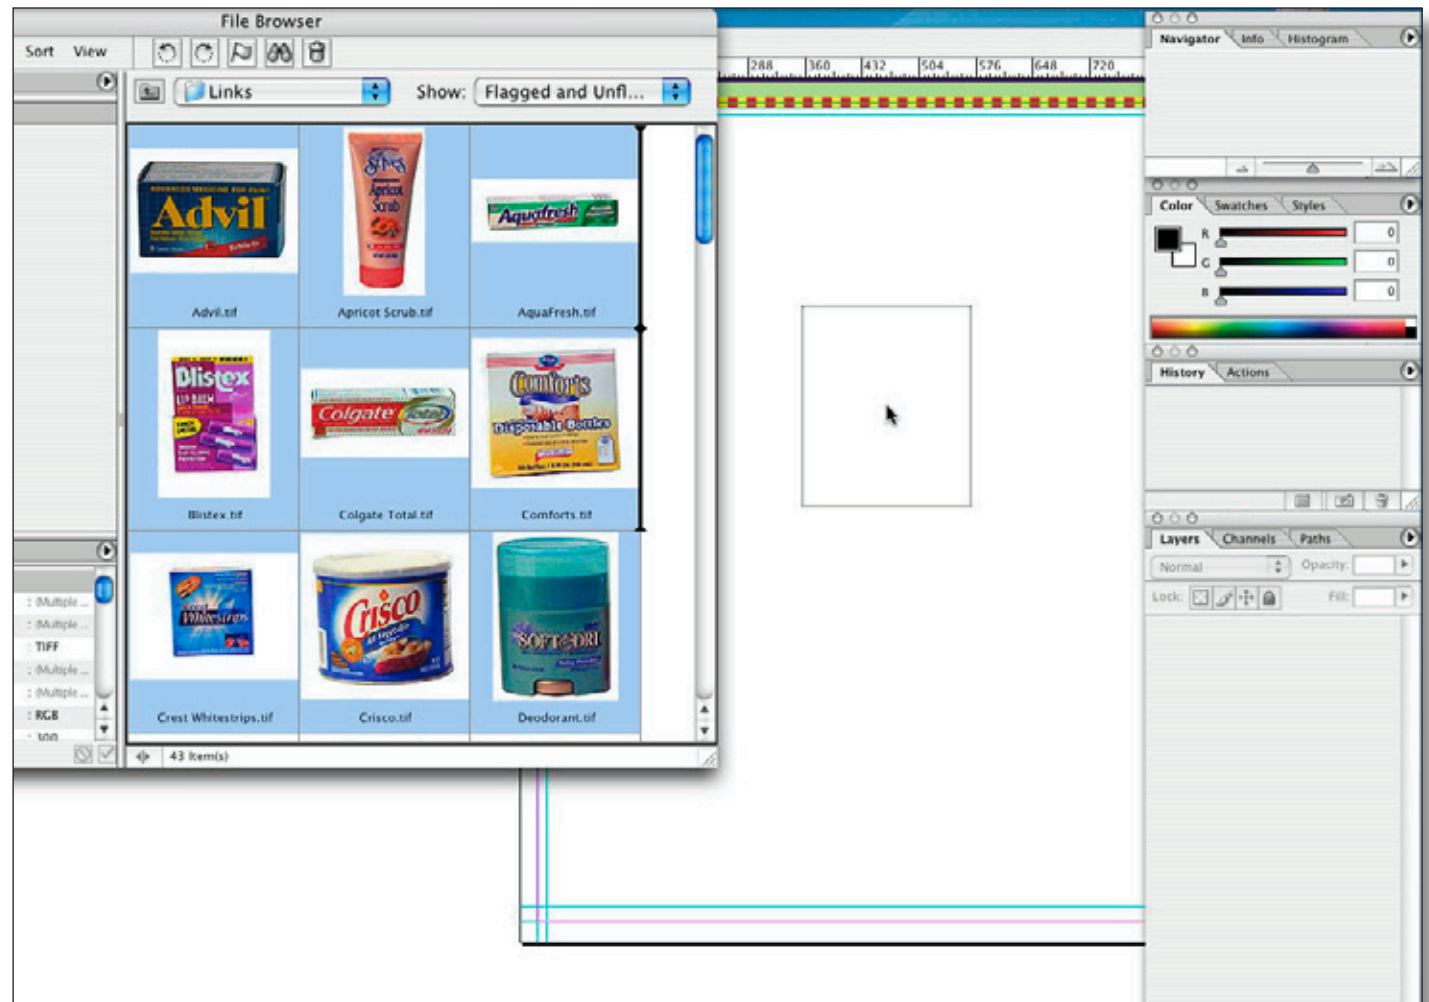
File Browser

Sort View

Links Show: Flagged and Unfl...

Advil.tif
Apricot Scrub.tif
AquaFresh.tif
Blistex.tif
Colgate Total.tif
Comforts.tif
Crest Whitestrips.tif
Crisco.tif
Deodorant.tif

43 item(s)

: (Multiple ...
: (Multiple ...
: TIFF
: (Multiple ...
: (Multiple ...
: RGB
: 300

288 360 432 504 576 648 720

Navigator Info Histogram

Color Swatches Styles
R 0
G 0
B 0

History Actions

Layers Channels Paths
Normal Opacity:
Lock: Fill: